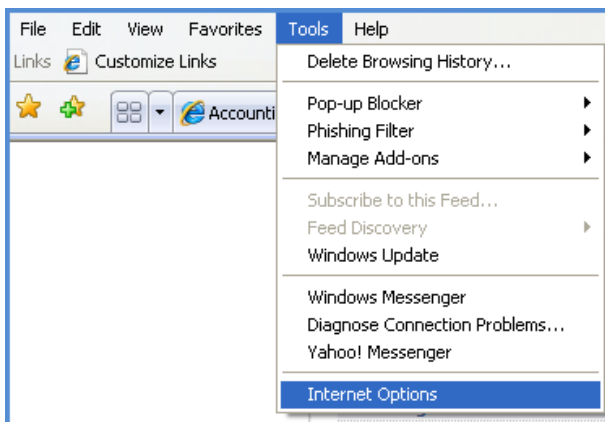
File Edit View Favorites Tools Help
Links Customize Links
Accounti

Delete Browsing History...

Pop-up Blocker
Phishing Filter
Manage Add-ons

Subscribe to this Feed...
Feed Discovery
Windows Update

Windows Messenger
Diagnose Connection Problems...
Yahoo! Messenger

Internet Options